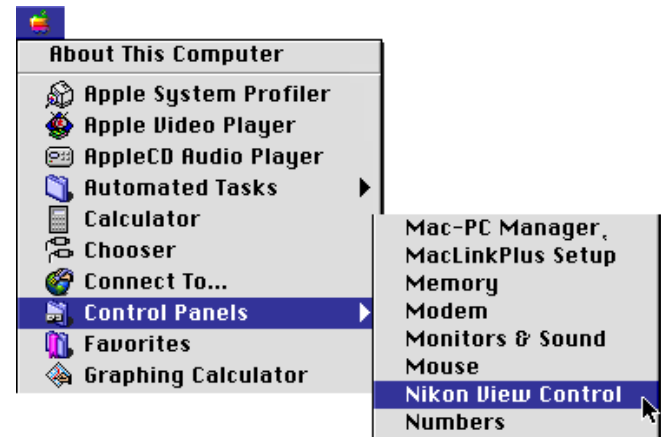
About This Computer

Apple System Profiler
Apple Video Player
AppleCD Audio Player
Automated Tasks
Calculator
Chooser
Connect To...
Control Panels
Favorites
Graphing Calculator

Mac-PC Manager
MacLinkPlus Setup
Memory
Modem
Monitors & Sound
Mouse
Nikon View Control
Numbers